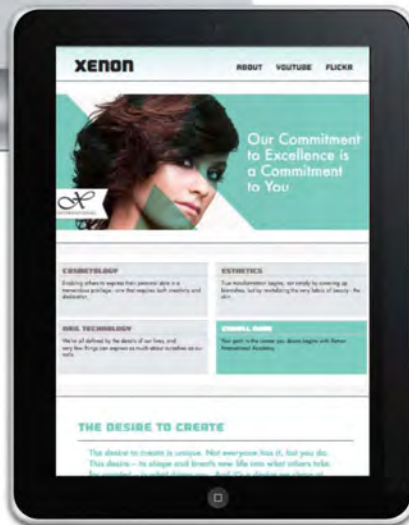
xenon

ABOUT YOUTUBE FLICKR

Our Commitment to Excellence is a Commitment to You

COSMETOLOGY

Enabling others to express their personal style is a tremendous privilege; one that requires both creativity and dedication.

ESTHETICS

True transformation begins, not simply by covering up blemishes, but by revitalizing the very fabric of beauty - the skin.

NAIL TECHNOLOGY

We're all defined by the details of our lives, and very few things can express as much about ourselves as our nails.

ENROLL NOW

Your path to the career you desire begins with Xenon International Academy.

THE DESIRE TO CREATE

The desire to create is unique. Not everyone has it, but you do. This desire – to shape and breath new life into what others take for granted – is what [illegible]